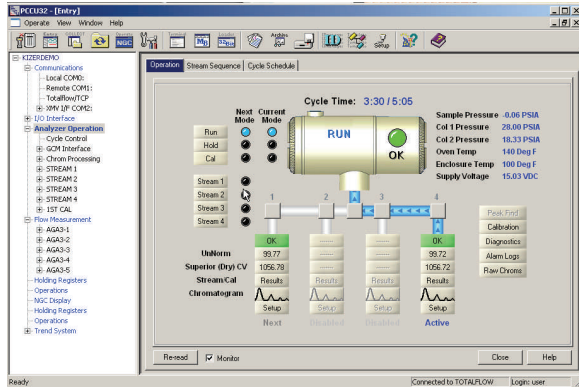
PCCU32 - [Entry]

Operate View Window Help

Setup

KIZERDEMO
Communications
Local COM0:
Remote COM1:
Totalflow/TCP
XMV I/F COM2:
I/O Interface
Analyzer Operation
Cycle Control
GCM Interface
Chrom Processing
STREAM 1
STREAM 2
STREAM 3
STREAM 4
1ST CAL
Flow Measurement
AGA3-1
AGA3-2
AGA3-3
AGA3-4
AGA3-5
Holding Registers
Operations
NGC Display
Holding Registers
Operations
Trend System

Operation | Stream Sequence | Cycle Schedule

Cycle Time: 3:30 / 5:05

Next Mode | Current Mode

Run
Hold
Cal

RUN

OK

Sample Pressure -0.06 PSIA
Col 1 Pressure 28.00 PSIA
Col 2 Pressure 18.33 PSIA
Oven Temp 140 Deg F
Enclosure Temp 100 Deg F
Supply Voltage 15.03 VDC

Stream 1
Stream 2
Stream 3
Stream 4

1 2 3 4

Peak Find
Calibration
Diagnostics
Alarm Logs
Raw Chroms

| | 1 | 2 | 3 | 4 |
|---|---|---|---|---|
| | OK | ------ | ------ | OK |
| UnNorm | 99.77 | ------ | ------ | 99.72 |
| Superior (Dry) CV | 1056.78 | ------ | ------ | 1056.72 |
| Stream/Cal | Results | Results | Results | Results |
| Chromatogram | Setup | Setup | Setup | Setup |
| | Next | Disabled | Disabled | Active |

Re-read | Monitor | Close | Help

Ready | Connected to TOTALFLOW | Login: user